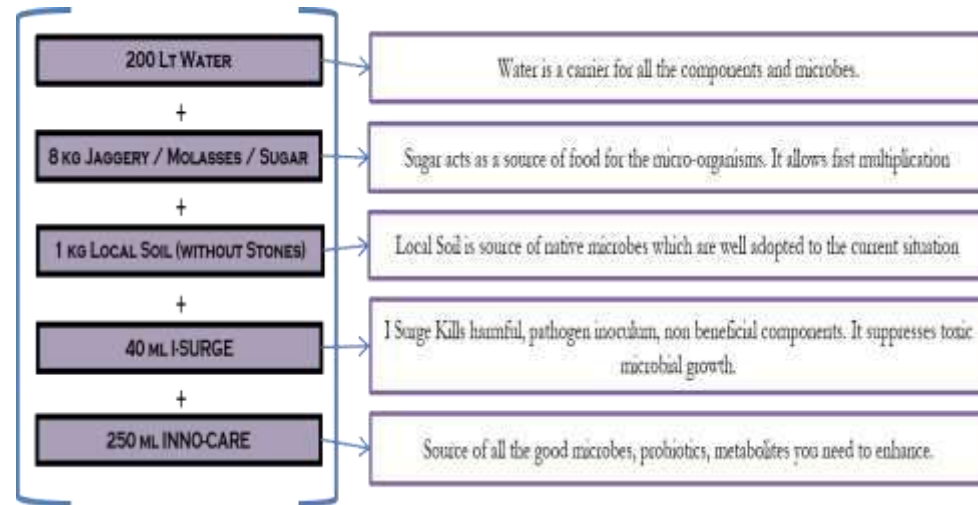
200 LT WATER

+

8 KG JAGGERY / MOLASSES / SUGAR

+

1 KG LOCAL SOIL (WITHOUT STONES)

+

40 ML I-SURGE

+

250 ML INNO-CARE

Water is a carrier for all the components and microbes.

Sugar acts as a source of food for the micro-organisms. It allows fast multiplication

Local Soil is source of native microbes which are well adopted to the current situation

I Surge Kills harmful, pathogen inoculum, non beneficial components. It suppresses toxic microbial growth.

Source of all the good microbes, probiotics, metabolites you need to enhance.